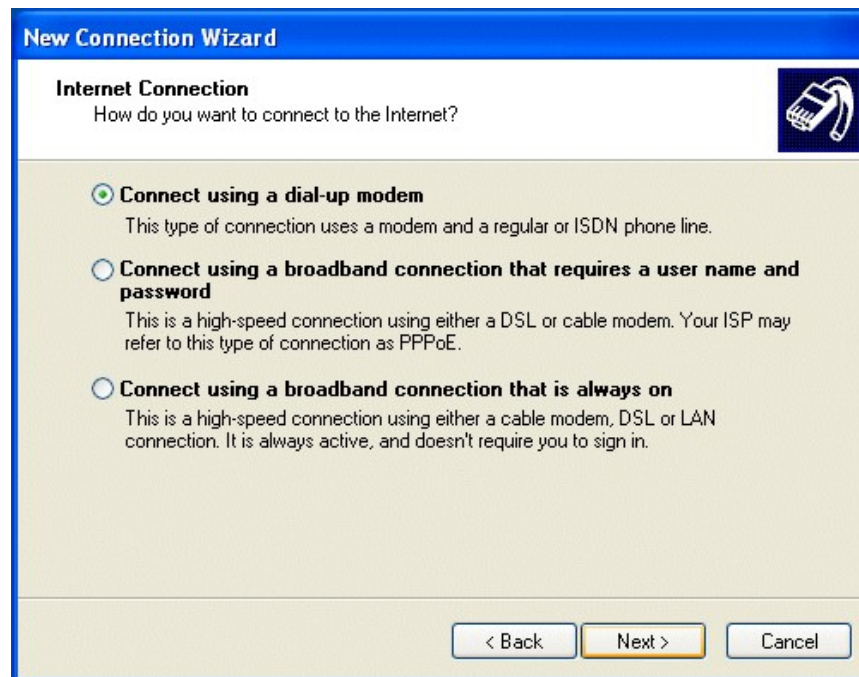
New Connection Wizard

Internet Connection
How do you want to connect to the Internet?

Connect using a dial-up modem
This type of connection uses a modem and a regular or ISDN phone line.

Connect using a broadband connection that requires a user name and password
This is a high-speed connection using either a DSL or cable modem. Your ISP may refer to this type of connection as PPPoE.

Connect using a broadband connection that is always on
This is a high-speed connection using either a cable modem, DSL or LAN connection. It is always active, and doesn't require you to sign in.

< Back Next > Cancel